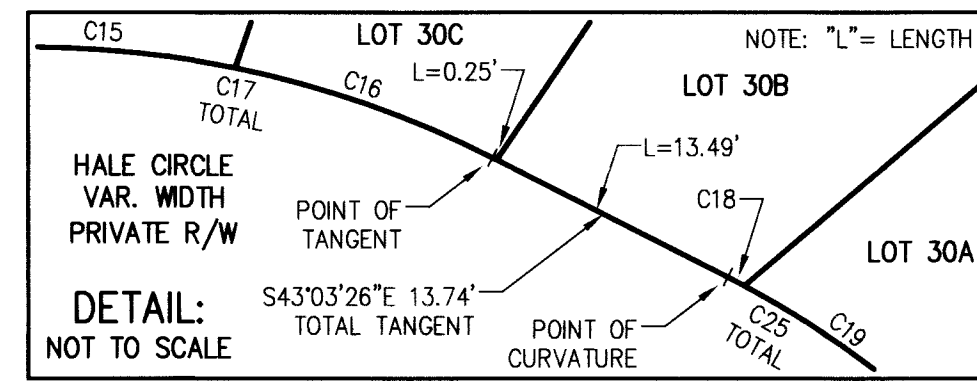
C15
LOT 30C
NOTE: "L"= LENGTH
C17
TOTAL
C16
L=0.25'
LOT 30B
HALE CIRCLE
VAR. WIDTH
PRIVATE R/W
L=13.49'
POINT OF
TANGENT
C18
LOT 30A
DETAIL:
NOT TO SCALE
S43°03'26"E 13.74'
TOTAL TANGENT
POINT OF
CURVATURE
C25
TOTAL
C19